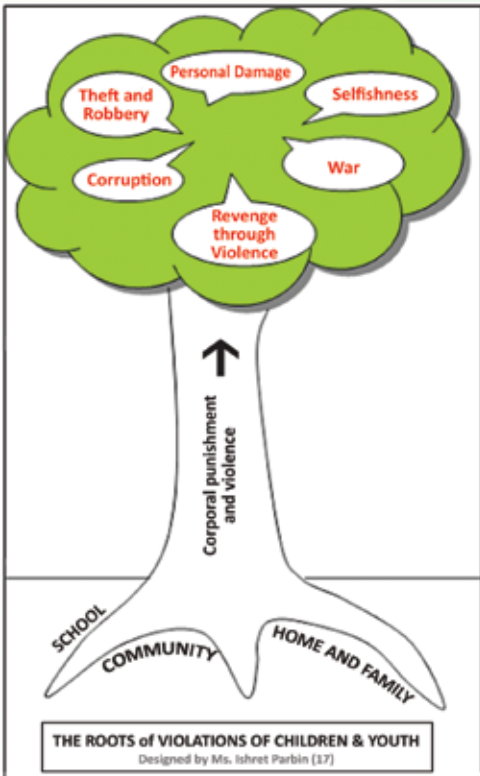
Personal Damage

Theft and Robbery

Selfishness

Corruption

War

Revenge through Violence

Corporal punishment and violence

SCHOOL

COMMUNITY

HOME AND FAMILY

THE ROOTS of VIOLATIONS OF CHILDREN & YOUTH
Designed by Ms. Ishret Parbin (17)